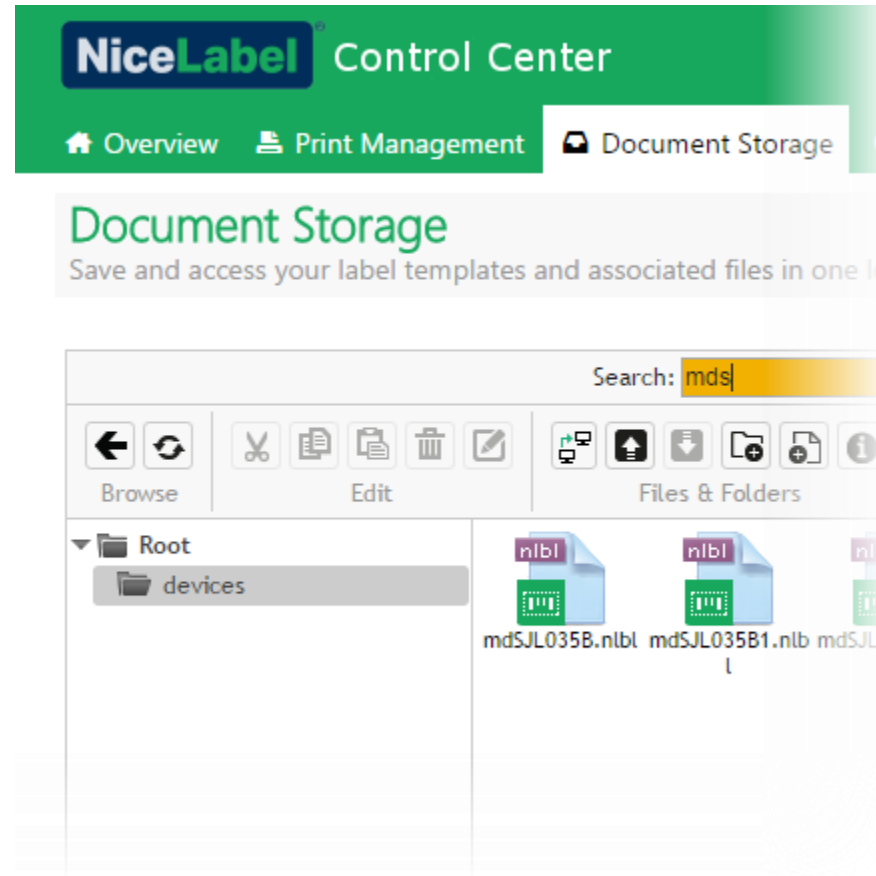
NiceLabel Control Center

Overview Print Management Document Storage

Document Storage

Save and access your label templates and associated files in one l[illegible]

Search: mds

Browse Edit Files & Folders

Root

devices

nlbl

nlbl

mdSJL035B.nlbl

mdSJL035B1.nlbl

mdSJ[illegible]